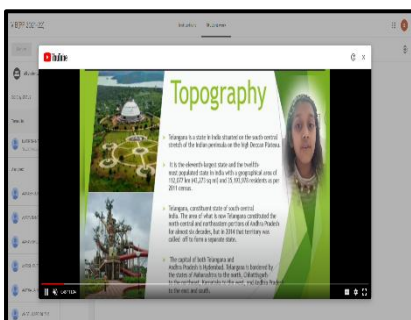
YouTube

Topography

Telangana is a state in India situated on the south-central stretch of the Indian peninsula on the high Deccan Plateau.

It is the eleventh-largest state and the twelfth-most populated state in India with a geographical area of 112,077 km² (43,273 sq mi) and 35,193,978 residents as per 2011 census.

Telangana, constituent state of south-central India. The area of what is now Telangana constituted the north-central and northeastern portions of Andhra Pradesh for almost six decades, but in 2014 that territory was called off to form a separate state.

The capital of both Telangana and Andhra Pradesh is Hyderabad. Telangana is bordered by the states of Maharashtra to the north, Chhattisgarh to the northeast, Karnataka to the west, and Andhra Pradesh to the east and south.